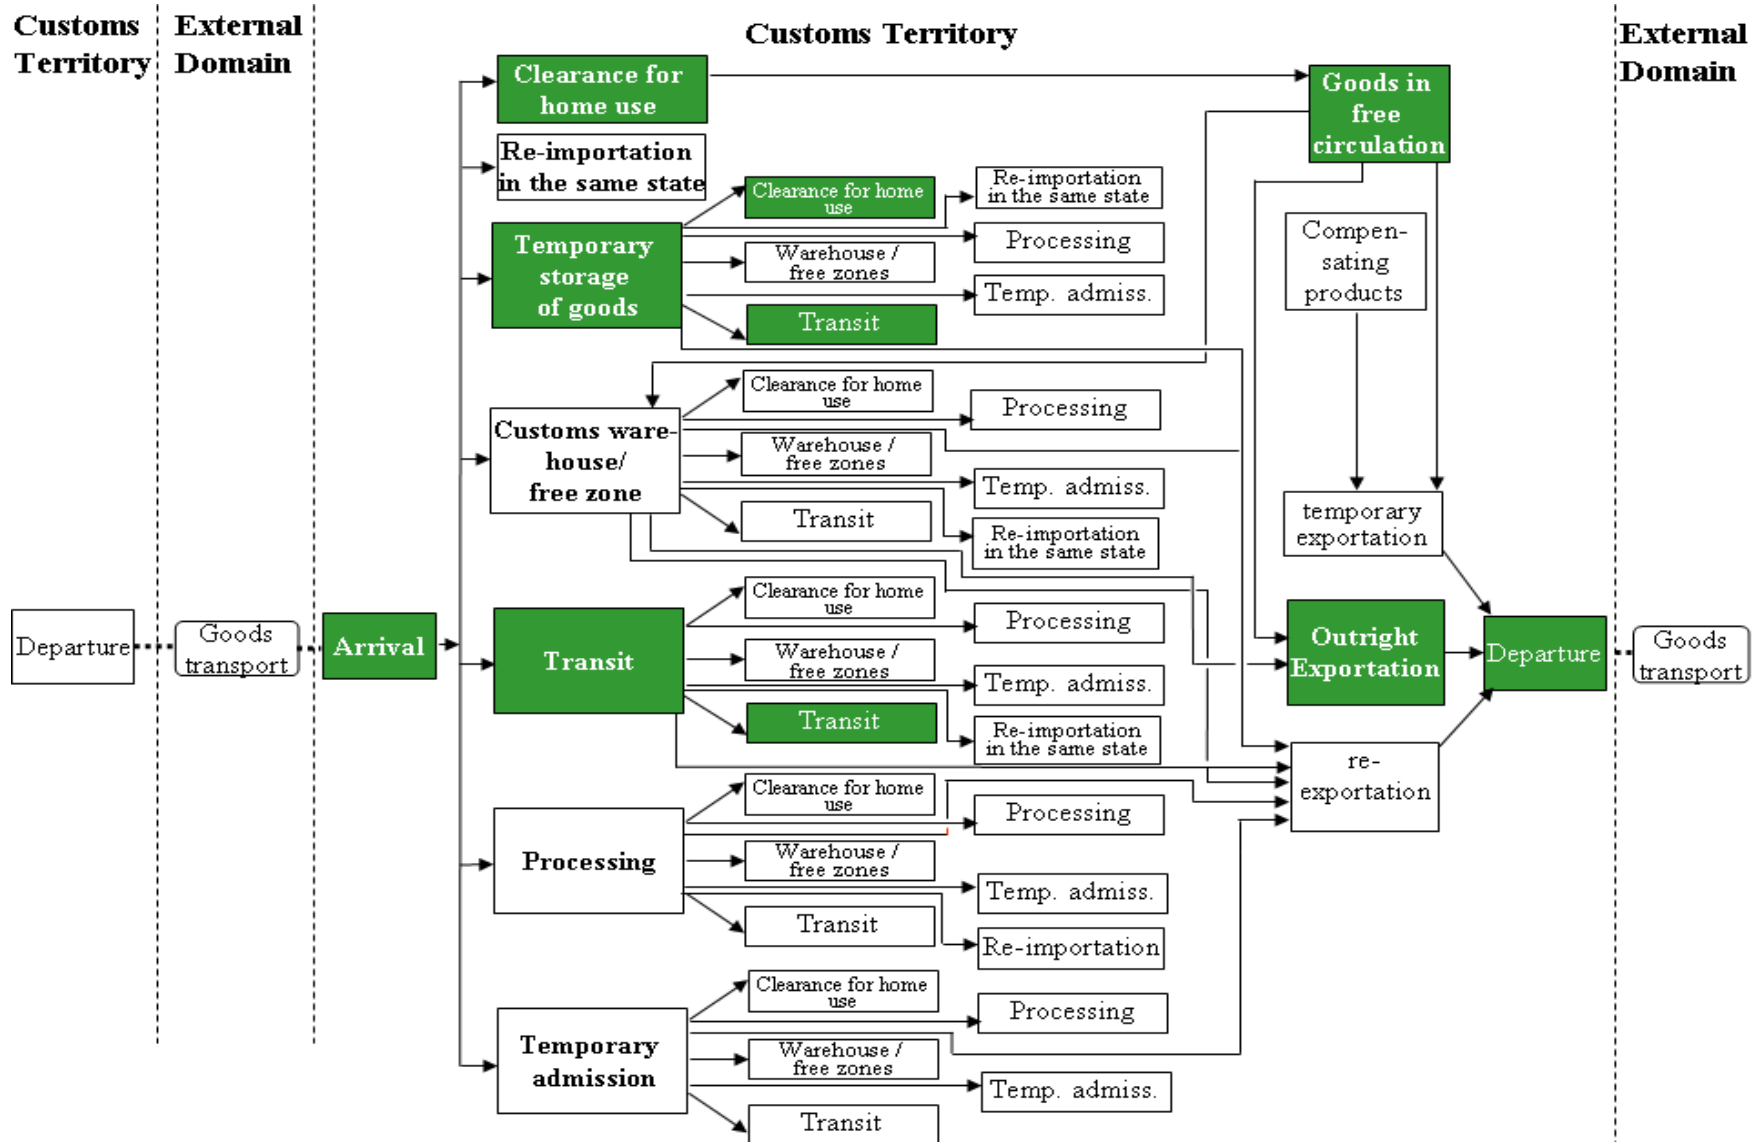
Customs Territory

External Domain

Customs Territory

External Domain

Clearance for home use

Goods in free circulation

Re-importation in the same state

Clearance for home use

Re-importation in the same state

Temporary storage of goods

Processing

Warehouse / free zones

Temp. admiss.

Transit

Compen-sating products

Clearance for home use

Processing

Customs ware-house/ free zone

Warehouse / free zones

Temp. admiss.

temporary exportation

Transit

Re-importation in the same state

Clearance for home use

Processing

Departure

Goods transport

Arrival

Transit

Warehouse / free zones

Outright Exportation

Departure

Goods transport

Temp. admiss.

Transit

Re-importation in the same state

re-exportation

Clearance for home use

Processing

Processing

Warehouse / free zones

Temp. admiss.

Transit

Re-importation

Clearance for home use

Processing

Temporary admission

Warehouse / free zones

Temp. admiss.

Transit